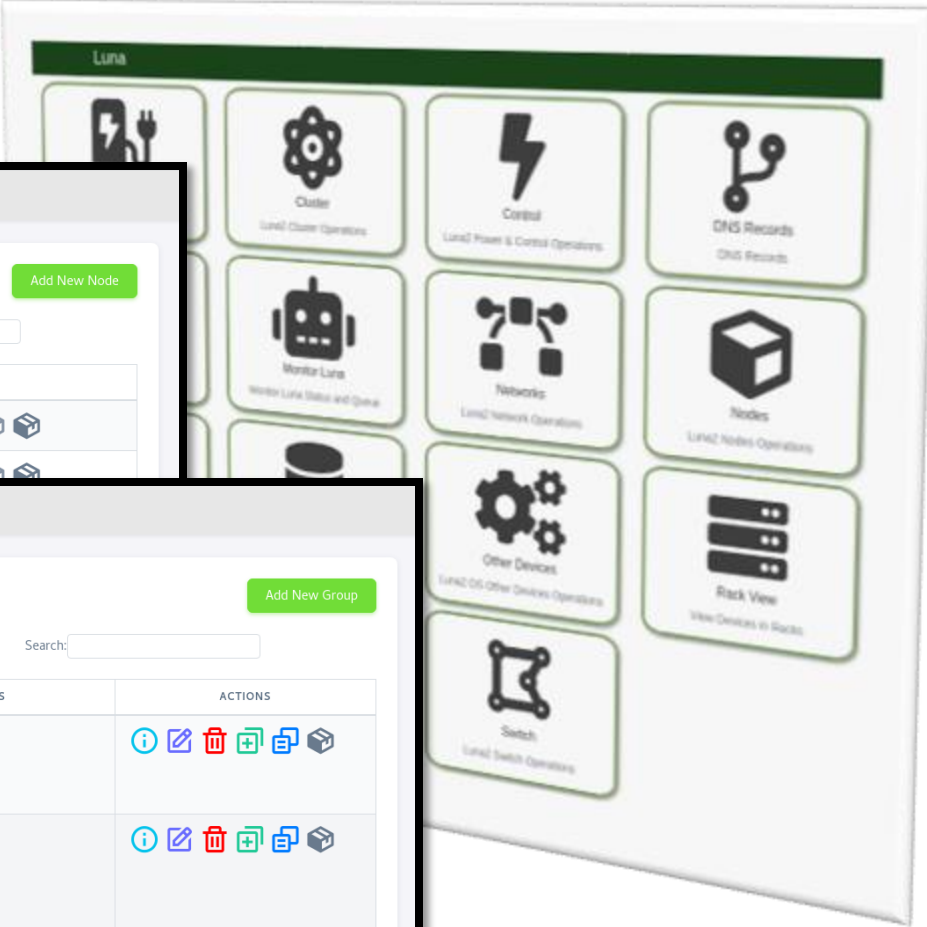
Luna

Cluster
Luna2 Cluster Operations

Control
Luna2 Power & Control Operations

DNS Records
DNS Records

Monitor Luna
Monitor Luna Status and Queue

Networks
Luna2 Network Operations

Nodes
Luna2 Nodes Operations

Other Devices
Luna2 OS Other Devices Operations

Rack View
View Devices in Racks

Switch
Luna2 Switch Operations

Add New Node

Add New Group

Search:

S | ACTIONS